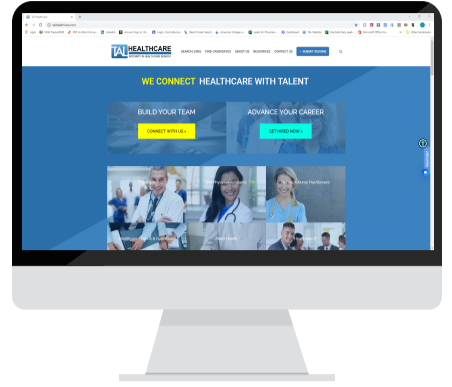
TAL HEALTHCARE

SEARCH JOBS FIND CANDIDATES ABOUT US RESOURCES CONTACT US SUBMIT RESUME

WE CONNECT HEALTHCARE WITH TALENT

BUILD YOUR TEAM

CONNECT WITH US »

ADVANCE YOUR CAREER

GET HIRED NOW »

Physicians

Advanced Practitioners

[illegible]

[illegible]